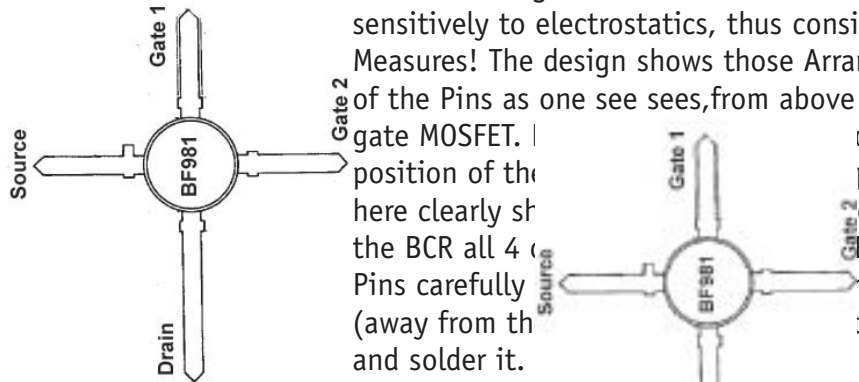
Gate 1

Source

BF981

Gate 2

Drain

sensitively to electrostatics, thus consi
Measures! The design shows those Arra
of the Pins as one see sees,from above
gate MOSFET. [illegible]
position of the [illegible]
here clearly sh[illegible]
the BCR all 4 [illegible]
Pins carefully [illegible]
(away from th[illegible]
and solder it.

Gate 1

Source

BF981

Gate 2